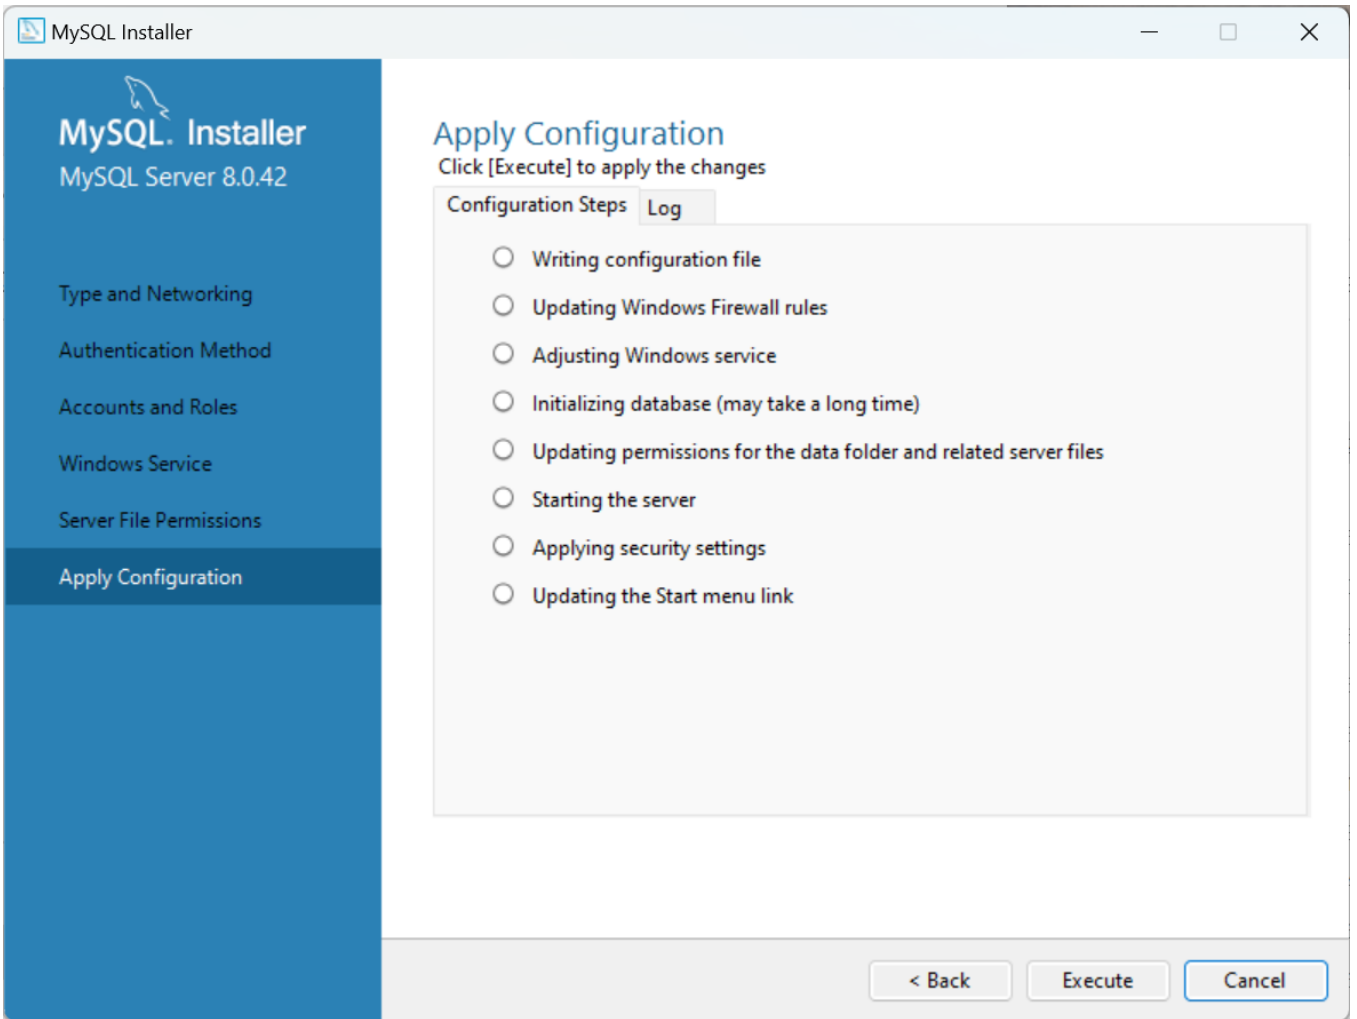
MySQL Installer

MySQL. Installer
MySQL Server 8.0.42

Type and Networking
Authentication Method
Accounts and Roles
Windows Service
Server File Permissions
Apply Configuration

Apply Configuration
Click [Execute] to apply the changes

Configuration Steps
Log

Writing configuration file
Updating Windows Firewall rules
Adjusting Windows service
Initializing database (may take a long time)
Updating permissions for the data folder and related server files
Starting the server
Applying security settings
Updating the Start menu link

< Back
Execute
Cancel